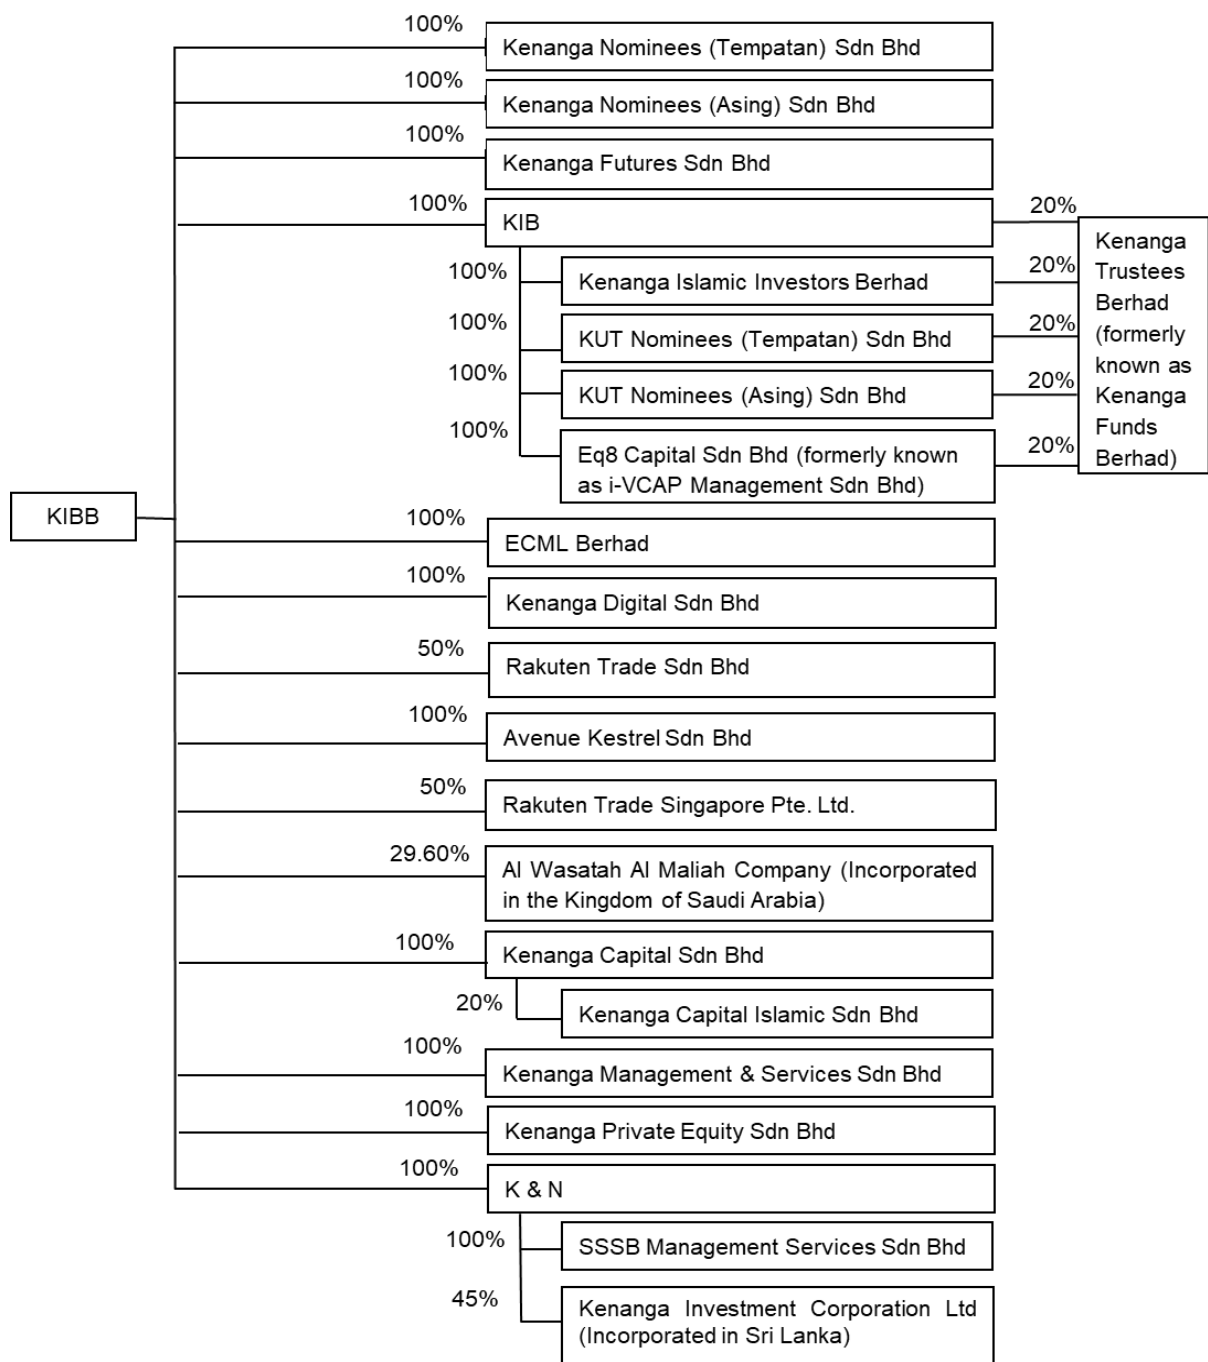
100%
Kenanga Nominees (Tempatan) Sdn Bhd
100%
Kenanga Nominees (Asing) Sdn Bhd
100%
Kenanga Futures Sdn Bhd
100%
KIB
20%
100%
Kenanga Islamic Investors Berhad
20%
100%
KUT Nominees (Tempatan) Sdn Bhd
20%
100%
KUT Nominees (Asing) Sdn Bhd
20%
100%
Eq8 Capital Sdn Bhd (formerly known as i-VCAP Management Sdn Bhd)
20%
Kenanga Trustees Berhad (formerly known as Kenanga Funds Berhad)
KIBB
100%
ECML Berhad
100%
Kenanga Digital Sdn Bhd
50%
Rakuten Trade Sdn Bhd
100%
Avenue Kestrel Sdn Bhd
50%
Rakuten Trade Singapore Pte. Ltd.
29.60%
Al Wasatah Al Maliah Company (Incorporated in the Kingdom of Saudi Arabia)
100%
Kenanga Capital Sdn Bhd
20%
Kenanga Capital Islamic Sdn Bhd
100%
Kenanga Management & Services Sdn Bhd
100%
Kenanga Private Equity Sdn Bhd
100%
K & N
100%
SSSB Management Services Sdn Bhd
45%
Kenanga Investment Corporation Ltd (Incorporated in Sri Lanka)